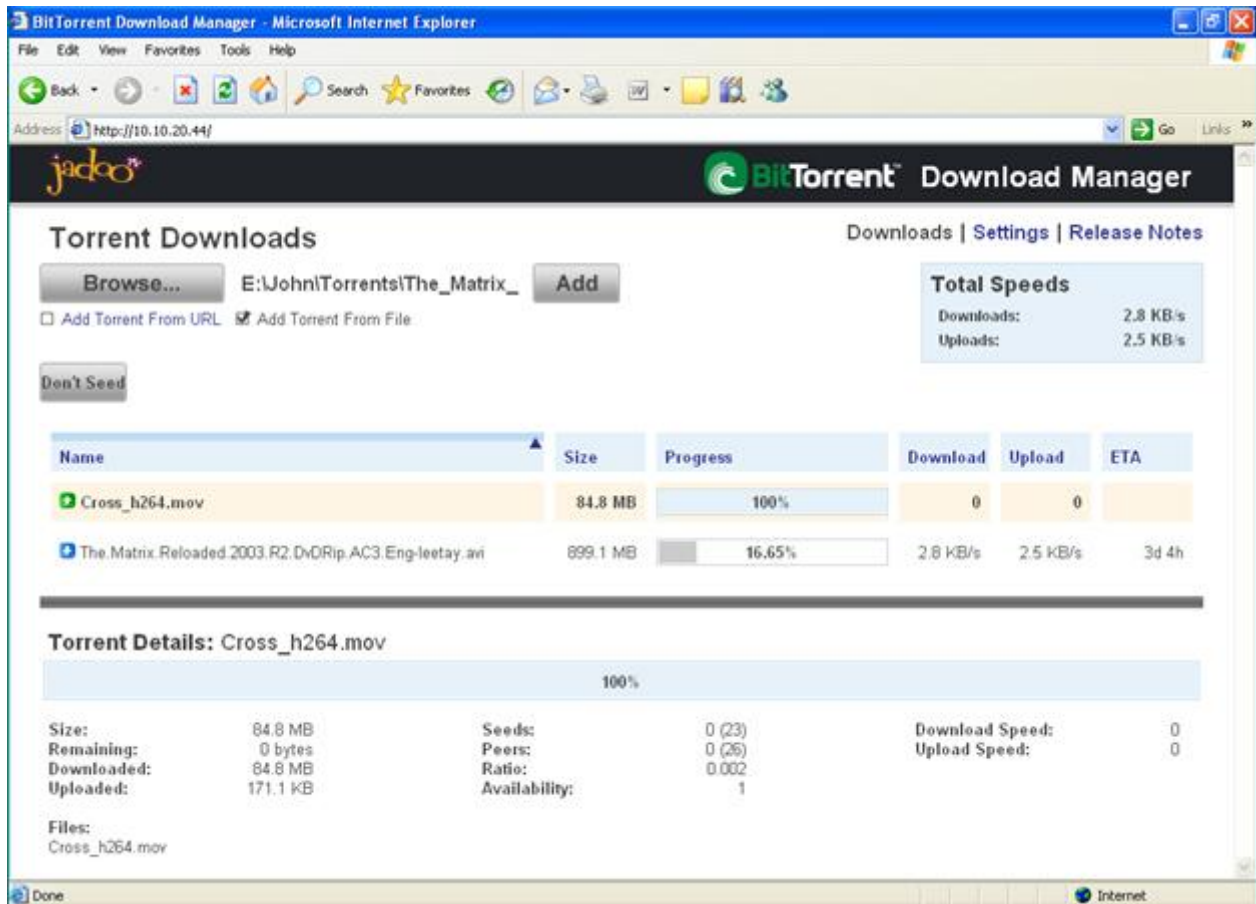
BitTorrent Download Manager - Microsoft Internet Explorer

File Edit View Favorites Tools Help

Back Search Favorites

Address http://10.10.20.44/ Go Links

jadoo

BitTorrent Download Manager

Torrent Downloads

Downloads | Settings | Release Notes

Browse... E:\John\Torrents\The_Matrix_ Add

Add Torrent From URL Add Torrent From File

Total Speeds
Downloads: 2.8 KB/s
Uploads: 2.5 KB/s

Don't Seed

| Name | Size | Progress | Download | Upload | ETA |
|---|---|---|---|---|---|
| Cross_h264.mov | 84.8 MB | 100% | 0 | 0 | |
| The.Matrix.Reloaded.2003.R2.DvDRip.AC3.Eng-leetay.avi | 899.1 MB | 16.65% | 2.8 KB/s | 2.5 KB/s | 3d 4h |

Torrent Details: Cross_h264.mov

100%

| | | | | | |
|---|---|---|---|---|---|
| Size: | 84.8 MB | Seeds: | 0 (23) | Download Speed: | 0 |
| Remaining: | 0 bytes | Peers: | 0 (26) | Upload Speed: | 0 |
| Downloaded: | 84.8 MB | Ratio: | 0.002 | | |
| Uploaded: | 171.1 KB | Availability: | 1 | | |

Files:
Cross_h264.mov

Done Internet